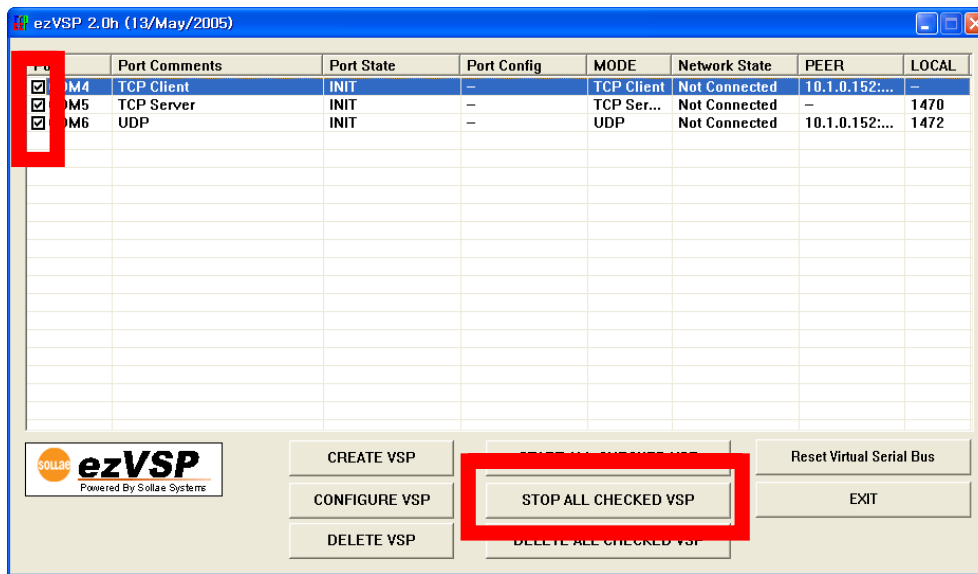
ezVSP 2.0h (13/May/2005)

| Po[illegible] | Port Comments | Port State | Port Config | MODE | Network State | PEER | LOCAL |
|---|---|---|---|---|---|---|---|
| ☑ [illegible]M4 | TCP Client | INIT | – | TCP Client | Not Connected | 10.1.0.152:... | – |
| ☑ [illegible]M5 | TCP Server | INIT | – | TCP Ser... | Not Connected | – | 1470 |
| ☑ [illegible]M6 | UDP | INIT | – | UDP | Not Connected | 10.1.0.152:... | 1472 |

SOLLAE ezVSP
Powered By Sollae Systems

CREATE VSP
CONFIGURE VSP
DELETE VSP
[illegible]
STOP ALL CHECKED VSP
DELETE ALL CHECKED VSP
Reset Virtual Serial Bus
EXIT